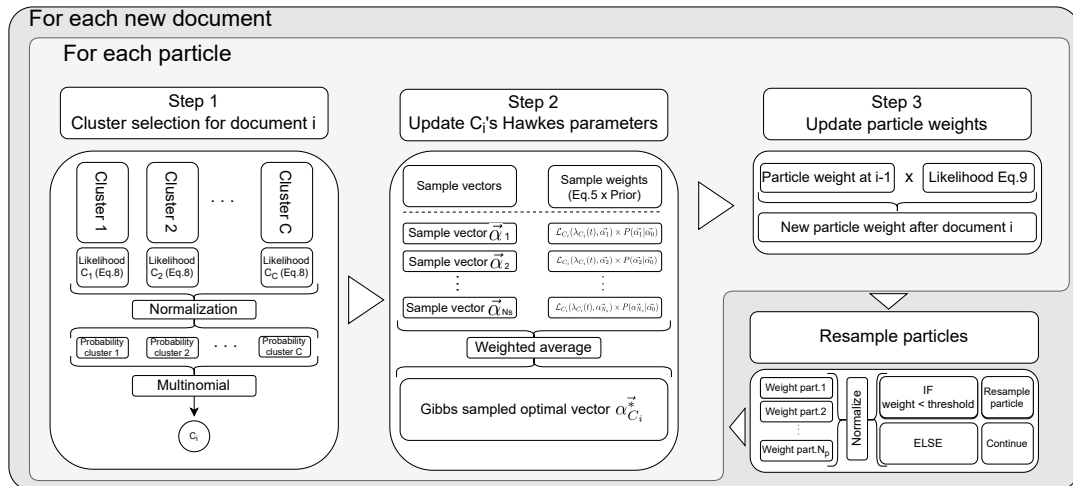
For each new document

For each particle

Step 1
Cluster selection for document i

Cluster 1

Cluster 2

. . .

Cluster C

Likelihood $C_1$ (Eq.8)

Likelihood $C_2$ (Eq.8)

Likelihood $C_C$ (Eq.8)

Normalization

Probability cluster 1

Probability cluster 2

. . .

Probability cluster C

Multinomial

$C_i$

Step 2
Update $C_i$'s Hawkes parameters

Sample vectors

Sample weights (Eq.5 x Prior)

Sample vector $\vec{\alpha}_1$

$\mathcal{L}_{C_i}(\lambda_{C_i}(t), \vec{\alpha_1}) \times P(\vec{\alpha_1}|\vec{\alpha_0})$

Sample vector $\vec{\alpha}_2$

$\mathcal{L}_{C_i}(\lambda_{C_i}(t), \vec{\alpha_2}) \times P(\vec{\alpha_2}|\vec{\alpha_0})$

⋮

⋮

Sample vector $\vec{\alpha}_{Ns}$

$\mathcal{L}_{C_i}(\lambda_{C_i}(t), \vec{\alpha_{N_s}}) \times P(\vec{\alpha_{N_s}}|\vec{\alpha_0})$

Weighted average

Gibbs sampled optimal vector $\vec{\alpha}^*_{C_i}$

Step 3
Update particle weights

Particle weight at i-1

x

Likelihood Eq.9

New particle weight after document i

Resample particles

Weight part.1

Weight part.2

⋮

Weight part.$N_p$

Normalize

IF weight < threshold

Resample particle

ELSE

Continue